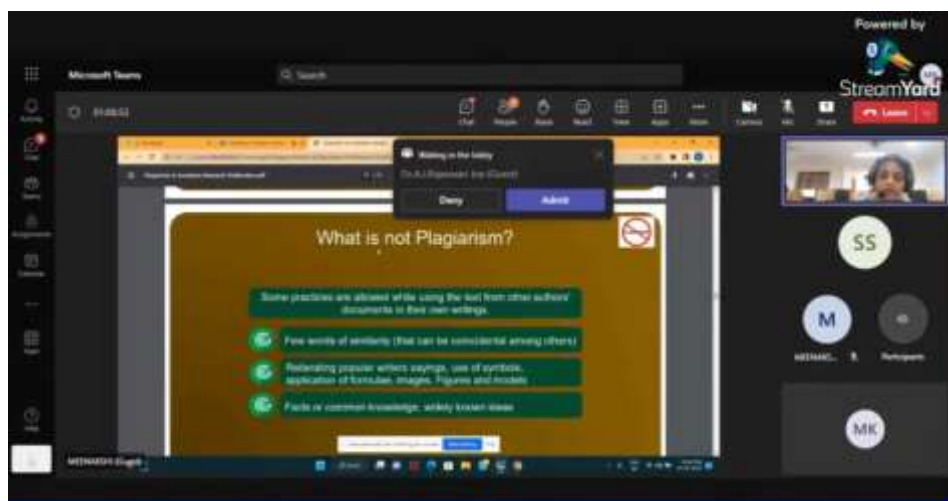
Powered by

StreamYard

Microsoft Teams

Q Search

01:08:52

Chat People React View Apps More Camera Mic Share Leave

Waiting in the lobby

Deny

Admit

What is not Plagiarism?

Some practices are allowed while using the text from other authors' documents in their own writings.

Few words of similarity (that can be coincidental among others)

Reiterating popular writers sayings, use of symbols, application of formulae, images, Figures and models

Facts or common knowledge, widely known ideas

SS

M

MK

MEENAKSHI (Guest)

Participants